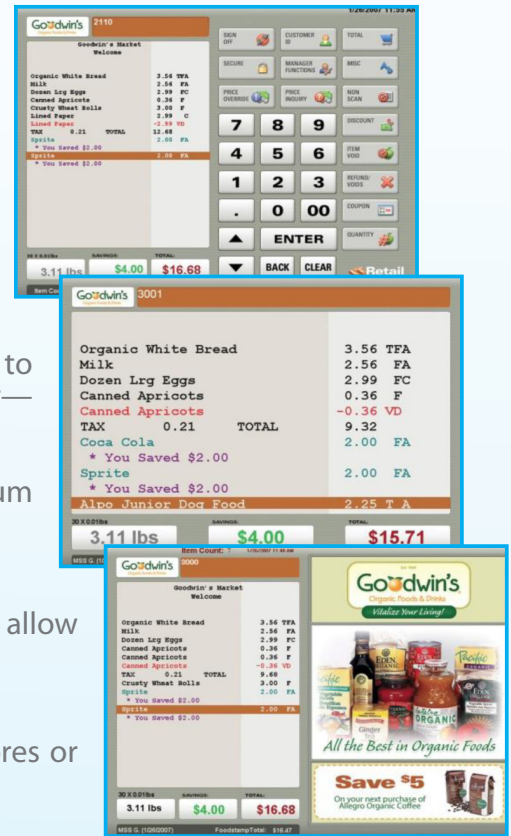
1/26/2007 11:55 AM

Goodwin's 2110

Goodwin's Market
Welcome

Organic White Bread 3.56 TFA
Milk 2.56 FA
Dozen Lrg Eggs 2.99 FC
Canned Apricots 0.36 F
Crusty Wheat Rolls 3.00 F
Lined Paper 2.99 C
Lined Paper -2.99 VD
TAX 0.21 TOTAL 12.68
Sprite 2.00 FA
* You Saved $2.00
Sprite 2.00 FA
* You Saved $2.00

30 X 0.01lbs 3.11 lbs
SAVINGS: $4.00
TOTAL: $16.68
Item Co

SIGN OFF
CUSTOMER ID
TOTAL
SECURE
MANAGER FUNCTIONS
MISC
PRICE OVERRIDE
PRICE INQUIRY
NON SCAN
7 8 9
DISCOUNT
4 5 6
ITEM VOID
1 2 3
REFUND/VOIDS
. 0 00
COUPON
ENTER
QUANTITY
BACK CLEAR
Retail

Goodwin's 3001

Organic White Bread 3.56 TFA
Milk 2.56 FA
Dozen Lrg Eggs 2.99 FC
Canned Apricots 0.36 F
Canned Apricots -0.36 VD
TAX 0.21 TOTAL 9.32
Coca Cola 2.00 FA
* You Saved $2.00
Sprite 2.00 FA
* You Saved $2.00
Alpo Junior Dog Food 2.25 T A

30 X 0.01lbs 3.11 lbs
SAVINGS: $4.00
TOTAL: $15.71
MSS G. (1

Item Count: 7 1/26/2007 11:48 AM
Goodwin's 3000

Goodwin's Market
Welcome

Organic White Bread 3.56 TFA
Milk 2.56 FA
Dozen Lrg Eggs 2.99 FC
Canned Apricots 0.36 F
Canned Apricots 0.36 F
Canned Apricots -0.36 VD
TAX 0.21 TOTAL 9.68
Crusty Wheat Rolls 3.00 F
Sprite 2.00 FA
* You Saved $2.00
Sprite 2.00 FA
* You Saved $2.00

30 X 0.01lbs 3.11 lbs
SAVINGS: $4.00
TOTAL: $16.68
MSS G. (1/26/2007) FoodstampTotal: $16.47

Goodwin's
Organic Foods & Drinks
Vitalize Your Living!

All the Best in Organic Foods

Save $5
On your next purchase of Allegro Organic Coffee

to
um
allow
res or